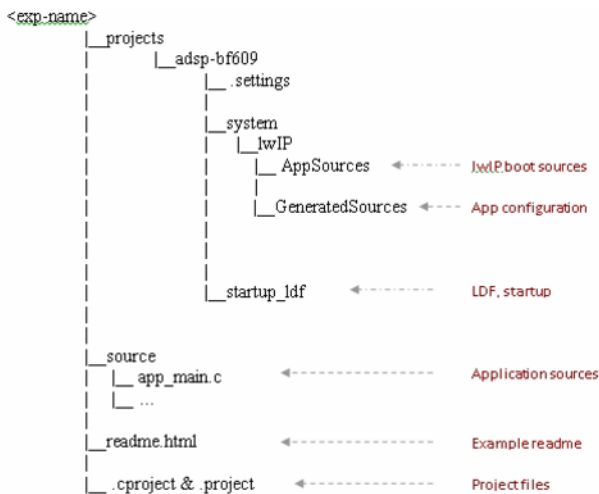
<exp-name>
|__projects
|__adsp-bf609
|__ .settings
|__system
|__lwIP
|__ AppSources
lwIP boot sources
|__GeneratedSources
App configuration
|__startup_ldf
LDF, startup
|__source
|__ app_main.c
|__ …
Application sources
|__readme.html
Example readme
|__ .cproject & .project
Project files